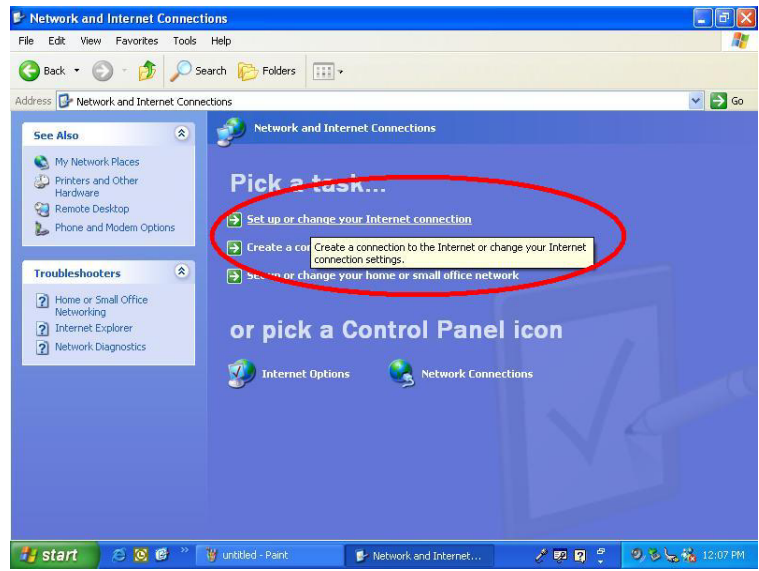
Network and Internet Connections

File Edit View Favorites Tools Help

Back Search Folders

Address Network and Internet Connections Go

See Also

My Network Places

Printers and Other Hardware

Remote Desktop

Phone and Modem Options

Troubleshooters

Home or Small Office Networking

Internet Explorer

Network Diagnostics

Network and Internet Connections

Pick a task...

Set up or change your Internet connection

Create a co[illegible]

Create a connection to the Internet or change your Internet connection settings.

Se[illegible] or change your home or small office network

or pick a Control Panel icon

Internet Options

Network Connections

start

untitled - Paint

Network and Internet...

12:07 PM